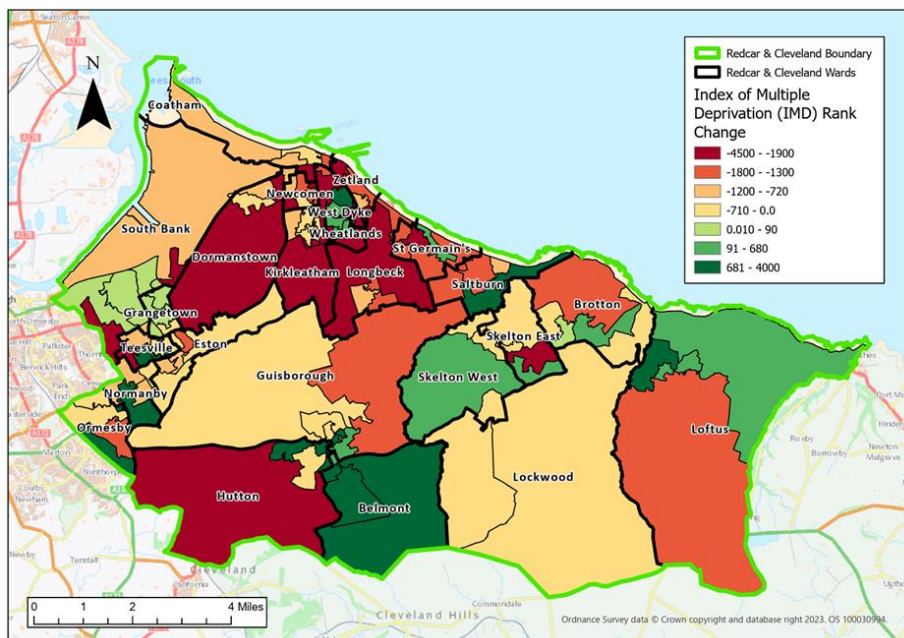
N

Redcar & Cleveland Boundary
Redcar & Cleveland Wards
Index of Multiple Deprivation (IMD) Rank Change
-4500 - -1900
-1800 - -1300
-1200 - -720
-710 - 0.0
0.010 - 90
91 - 680
681 - 4000

Coatham
Zetland
Newcomen
West Dyke
Wheatlands
South Bank
Dormanstown
St Germain's
Kirkleatham
Longbeck
Saltburn
Brotton
Grangetown
Skelton East
Teesville
Eston
Guisborough
Skelton West
Normanby
Ormesby
Loftus
Lockwood
Hutton
Belmont

0 1 2 4 Miles

Cleveland Hills

Ordnance Survey data © Crown copyright and database right 2023. OS 100030994.